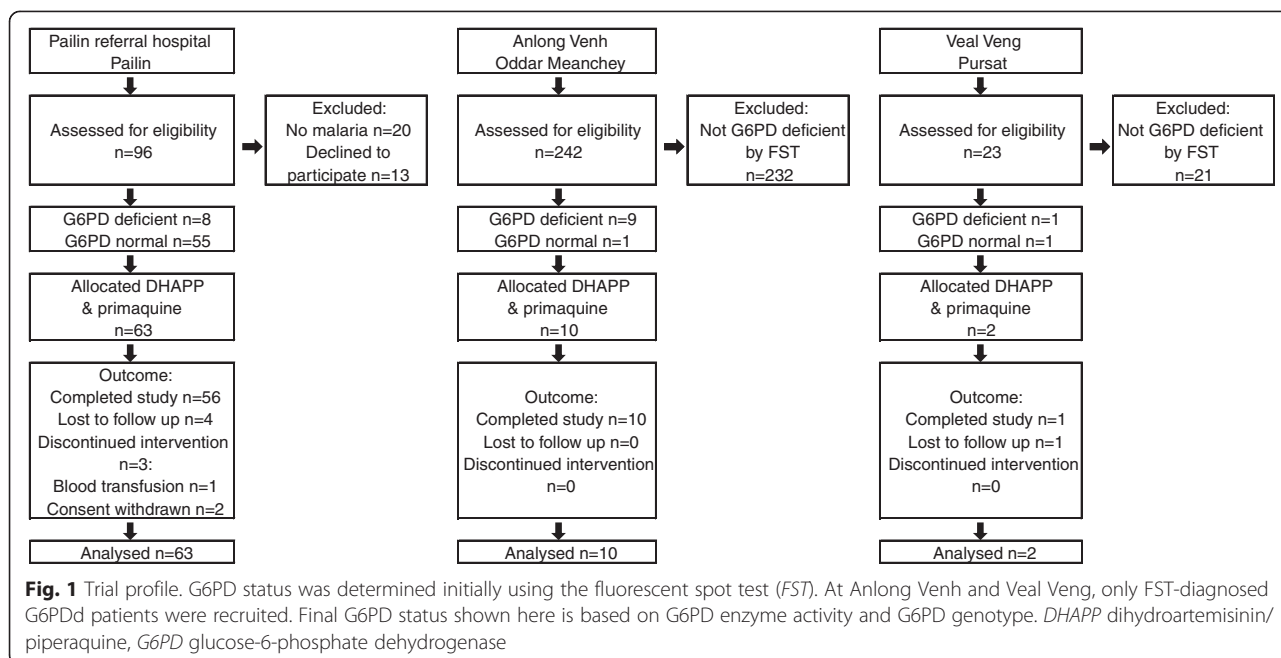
Pailin referral hospital
Pailin

Assessed for eligibility
n=96

Excluded:
No malaria n=20
Declined to participate n=13

G6PD deficient n=8
G6PD normal n=55

Allocated DHAPP & primaquine
n=63

Outcome:
Completed study n=56
Lost to follow up n=4
Discontinued intervention n=3:
Blood transfusion n=1
Consent withdrawn n=2

Analysed n=63

Anlong Venh
Oddar Meanchey

Assessed for eligibility
n=242

Excluded:
Not G6PD deficient by FST
n=232

G6PD deficient n=9
G6PD normal n=1

Allocated DHAPP & primaquine
n=10

Outcome:
Completed study n=10
Lost to follow up n=0
Discontinued intervention
n=0

Analysed n=10

Veal Veng
Pursat

Assessed for eligibility
n=23

Excluded:
Not G6PD deficient by FST
n=21

G6PD deficient n=1
G6PD normal n=1

Allocated DHAPP & primaquine
n=2

Outcome:
Completed study n=1
Lost to follow up n=1
Discontinued intervention
n=0

Analysed n=2

**Fig. 1** Trial profile. G6PD status was determined initially using the fluorescent spot test (*FST*). At Anlong Venh and Veal Veng, only FST-diagnosed G6PDd patients were recruited. Final G6PD status shown here is based on G6PD enzyme activity and G6PD genotype. *DHAPP* dihydroartemisinin/piperaquine, *G6PD* glucose-6-phosphate dehydrogenase